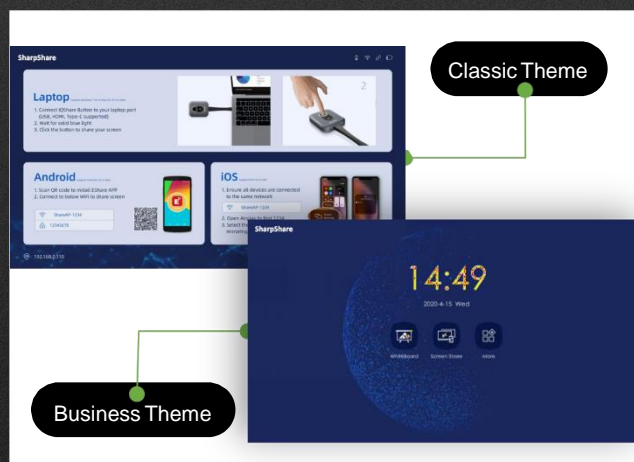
SharpShare

Laptop

1. Connect IQShare Button to your laptop port (USB, HDMI, Type-C supported)
2. Wait for solid blue light
3. Click the button to share your screen

Android

1. Scan QR code to install EShare APP
2. Connect to below WiFi to share screen

SharpAP-1234

12345678

iOS

1. Ensure all devices are connected to the same network

SharpAP-1234

2. Open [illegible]
3. Select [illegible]

192.168.0.110

Classic Theme

SharpShare

14:49

2020-4-15 Wed

Whiteboard

Screen Share

More

Business Theme